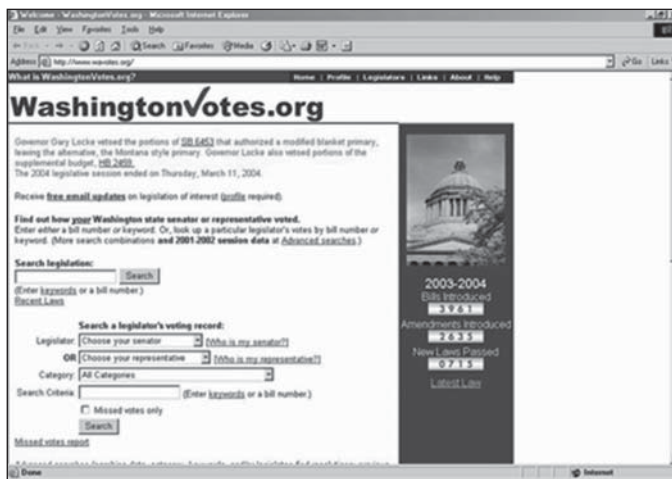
Welcome : WashingtonVotes.org - Microsoft Internet Explorer

File Edit View Favorites Tools Help

Back Search Favorites Media

Address http://www.wavotes.org/ Go Links

What is WashingtonVotes.org? Home | Profile | Legislators | Links | About | Help

WashingtonVotes.org

Governor Gary Locke vetoed the portions of SB 6453 that authorized a modified blanket primary, leaving the alternative, the Montana style primary. Governor Locke also vetoed portions of the supplemental budget, HB 2459.
The 2004 legislative session ended on Thursday, March 11, 2004.

Receive free email updates on legislation of interest (profile required).

Find out how your Washington state senator or representative voted.
Enter either a bill number or keyword. Or, look up a particular legislator's votes by bill number or keyword. (More search combinations and 2001-2002 session data at Advanced searches.)

Search legislation:
Search
(Enter keywords or a bill number.)
Recent Laws

Search a legislator's voting record:
Legislator: Choose your senator [Who is my senator?]
OR Choose your representative [Who is my representative?]
Category: All Categories
Search Criteria: (Enter keywords or a bill number.)
Missed votes only
Search

Missed votes report

2003-2004
Bills Introduced
3961
Amendments Introduced
2835
New Laws Passed
0713
Latest Law

Done Internet